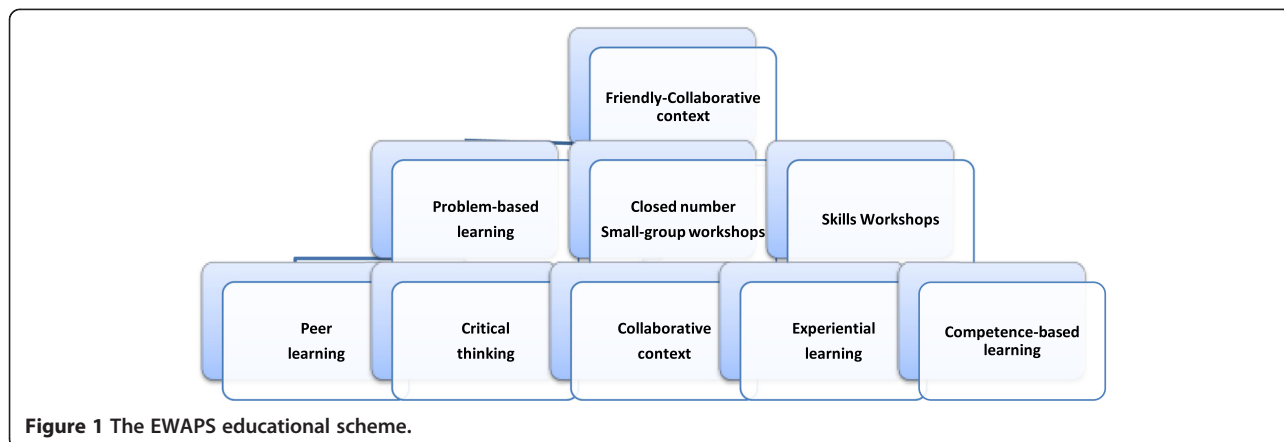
Friendly-Collaborative context

Problem-based learning

Closed number Small-group workshops

Skills Workshops

Peer learning

Critical thinking

Collaborative context

Experiential learning

Competence-based learning

**Figure 1** The EWAPS educational scheme.